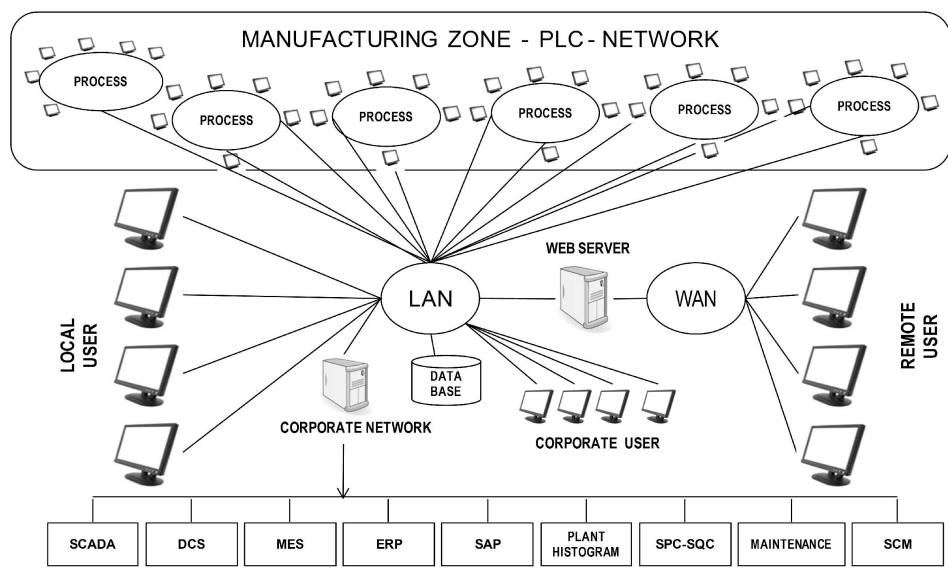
MANUFACTURING ZONE - PLC - NETWORK

PROCESS

PROCESS

PROCESS

PROCESS

PROCESS

PROCESS

LOCAL USER

LAN

WEB SERVER

WAN

REMOTE USER

DATA BASE

CORPORATE NETWORK

CORPORATE USER

SCADA

DCS

MES

ERP

SAP

PLANT HISTOGRAM

SPC-SQC

MAINTENANCE

SCM